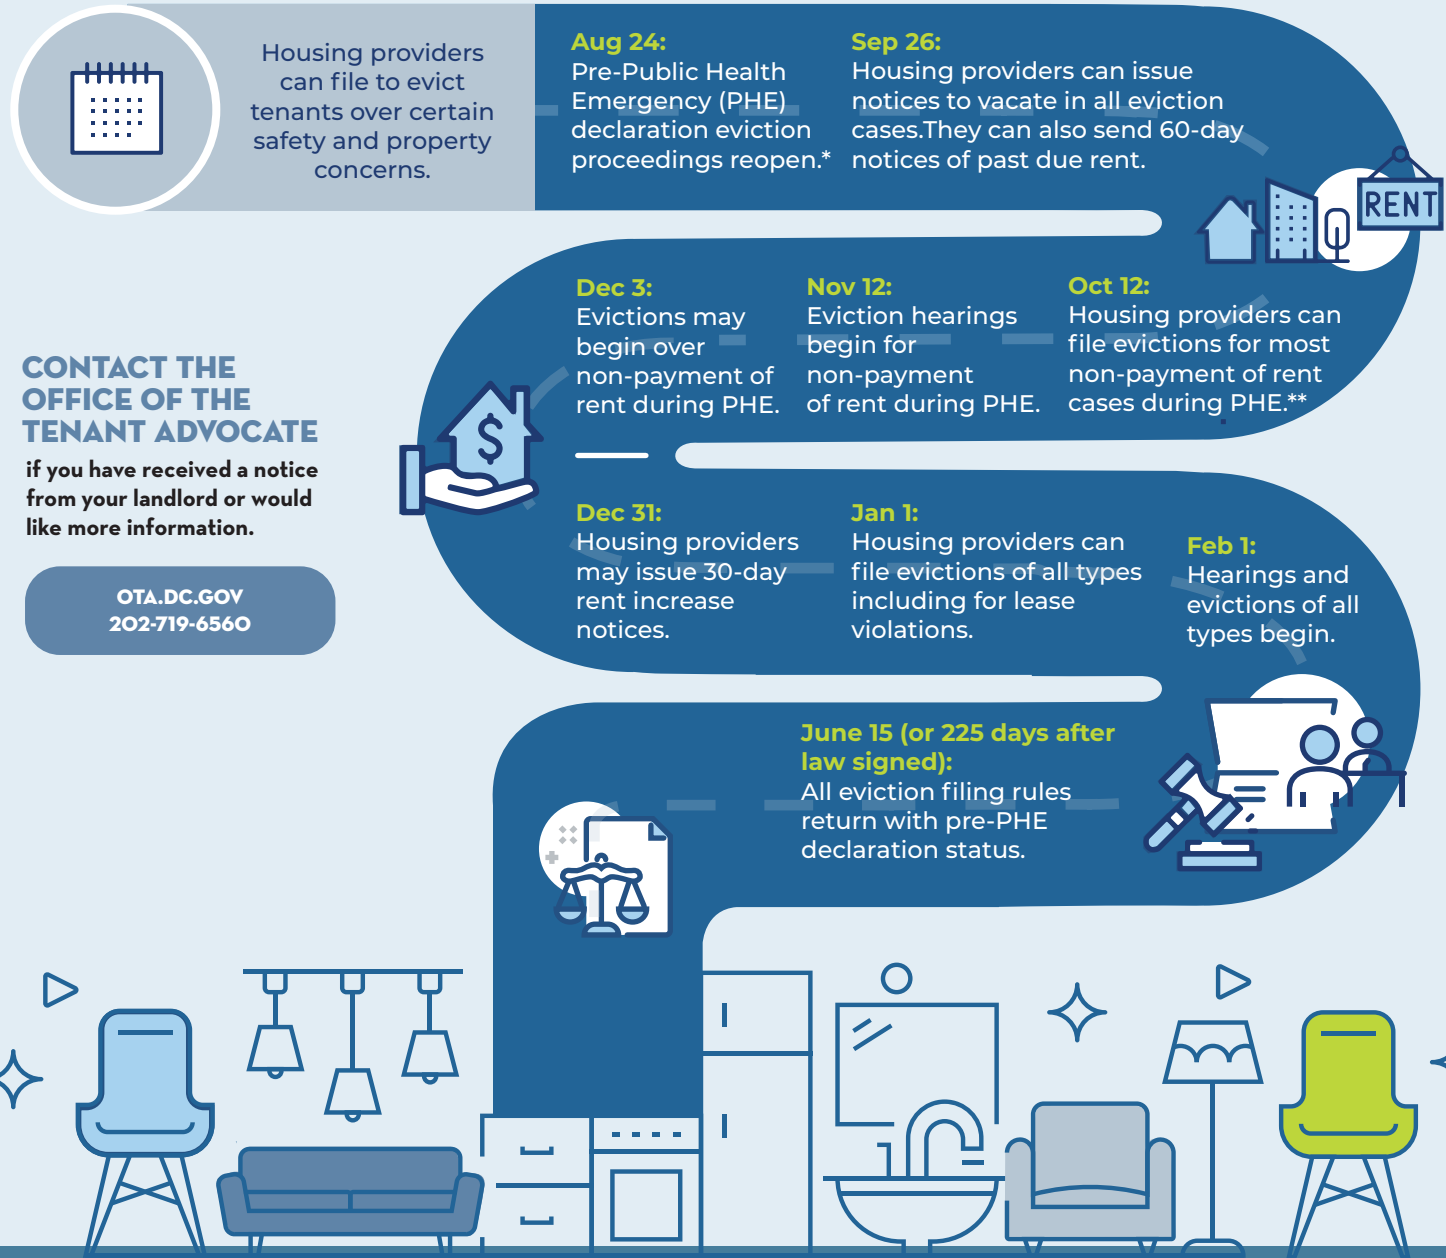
Housing providers can file to evict tenants over certain safety and property concerns.

Aug 24:
Pre-Public Health Emergency (PHE) declaration eviction proceedings reopen.*

Sep 26:
Housing providers can issue notices to vacate in all eviction cases.They can also send 60-day notices of past due rent.

RENT

Oct 12:
Housing providers can file evictions for most non-payment of rent cases during PHE.**

Nov 12:
Eviction hearings begin for non-payment of rent during PHE.

Dec 3:
Evictions may begin over non-payment of rent during PHE.

CONTACT THE OFFICE OF THE TENANT ADVOCATE

if you have received a notice from your landlord or would like more information.

OTA.DC.GOV
202-719-6560

Dec 31:
Housing providers may issue 30-day rent increase notices.

Jan 1:
Housing providers can file evictions of all types including for lease violations.

Feb 1:
Hearings and evictions of all types begin.

June 15 (or 225 days after law signed):
All eviction filing rules return with pre-PHE declaration status.